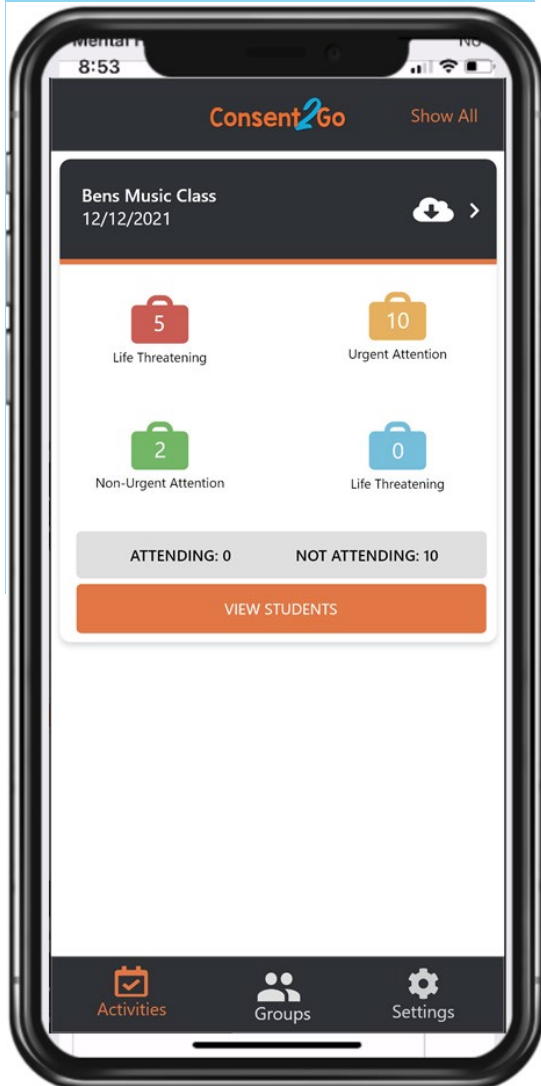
8:53

Consent2Go

Show All

Bens Music Class
12/12/2021

5
Life Threatening

10
Urgent Attention

2
Non-Urgent Attention

0
Life Threatening

ATTENDING: 0
NOT ATTENDING: 10

VIEW STUDENTS

Activities
Groups
Settings